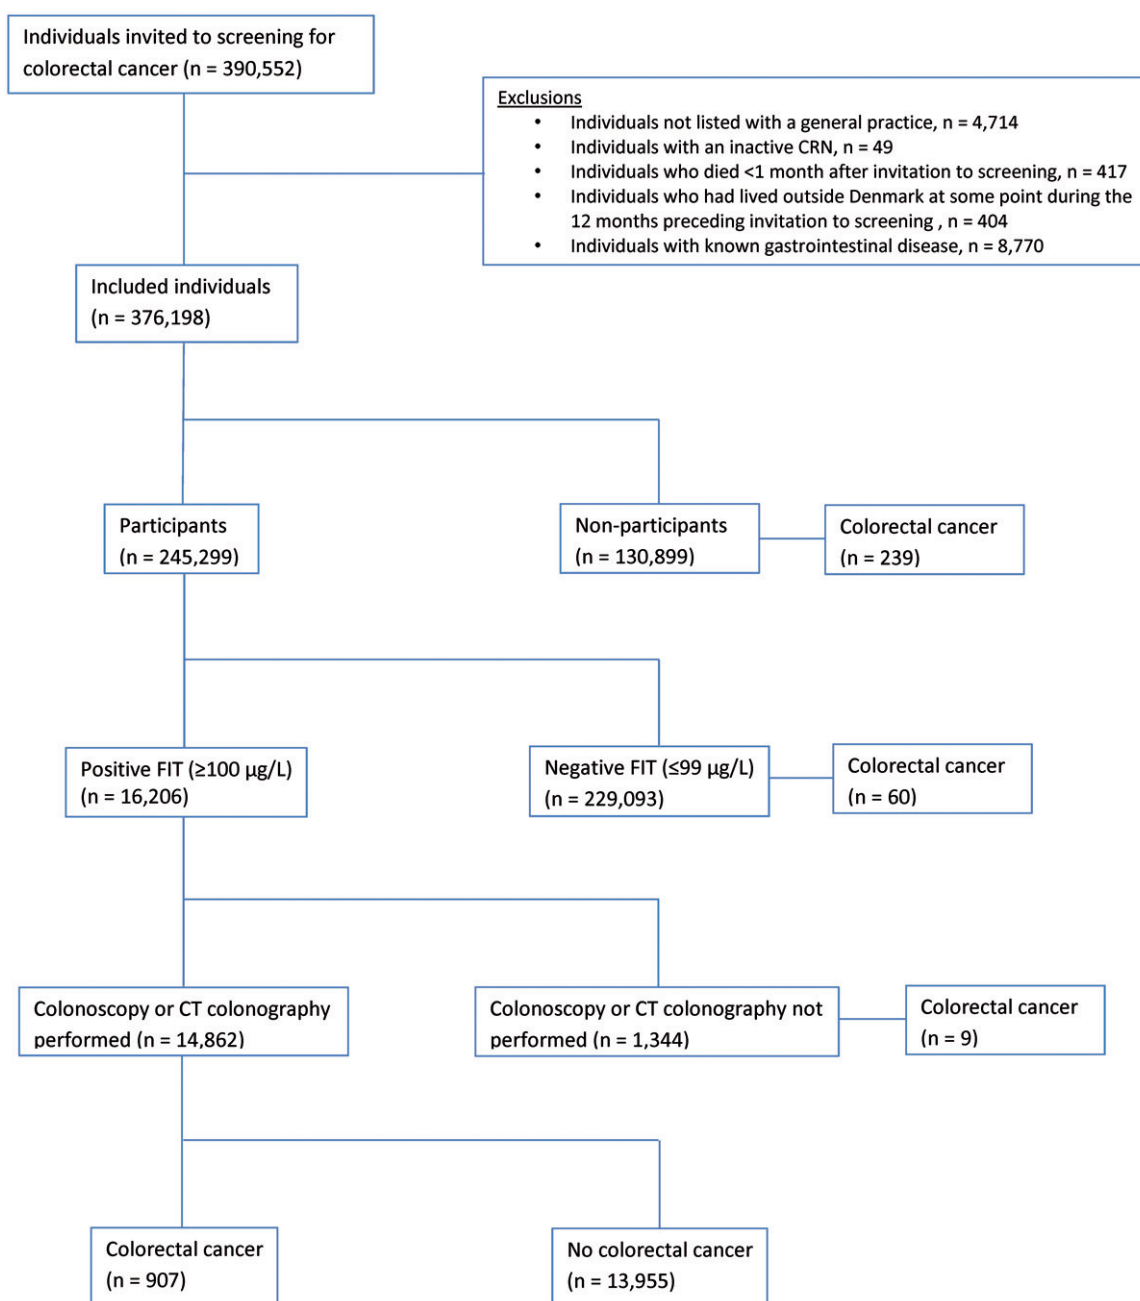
Individuals invited to screening for colorectal cancer (n = 390,552)

Exclusions
- Individuals not listed with a general practice, n = 4,714
- Individuals with an inactive CRN, n = 49
- Individuals who died <1 month after invitation to screening, n = 417
- Individuals who had lived outside Denmark at some point during the 12 months preceding invitation to screening , n = 404
- Individuals with known gastrointestinal disease, n = 8,770

Included individuals (n = 376,198)

Participants (n = 245,299)

Non-participants (n = 130,899)

Colorectal cancer (n = 239)

Positive FIT (≥100 µg/L) (n = 16,206)

Negative FIT (≤99 µg/L) (n = 229,093)

Colorectal cancer (n = 60)

Colonoscopy or CT colonography performed (n = 14,862)

Colonoscopy or CT colonography not performed (n = 1,344)

Colorectal cancer (n = 9)

Colorectal cancer (n = 907)

No colorectal cancer (n = 13,955)